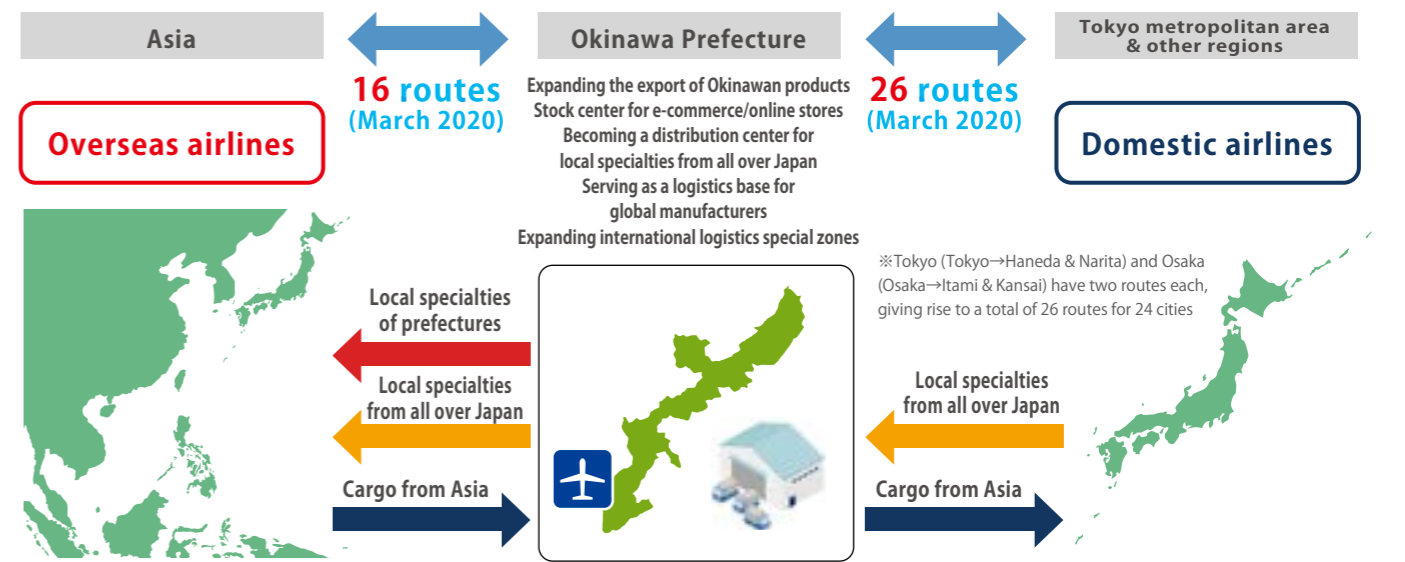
Asia

Okinawa Prefecture

Tokyo metropolitan area & other regions

16 routes (March 2020)

Expanding the export of Okinawan products
Stock center for e-commerce/online stores
Becoming a distribution center for local specialties from all over Japan
Serving as a logistics base for global manufacturers
Expanding international logistics special zones

26 routes (March 2020)

Overseas airlines

Domestic airlines

※Tokyo (Tokyo→Haneda & Narita) and Osaka (Osaka→Itami & Kansai) have two routes each, giving rise to a total of 26 routes for 24 cities

Local specialties of prefectures

Local specialties from all over Japan

Cargo from Asia

Local specialties from all over Japan

Cargo from Asia